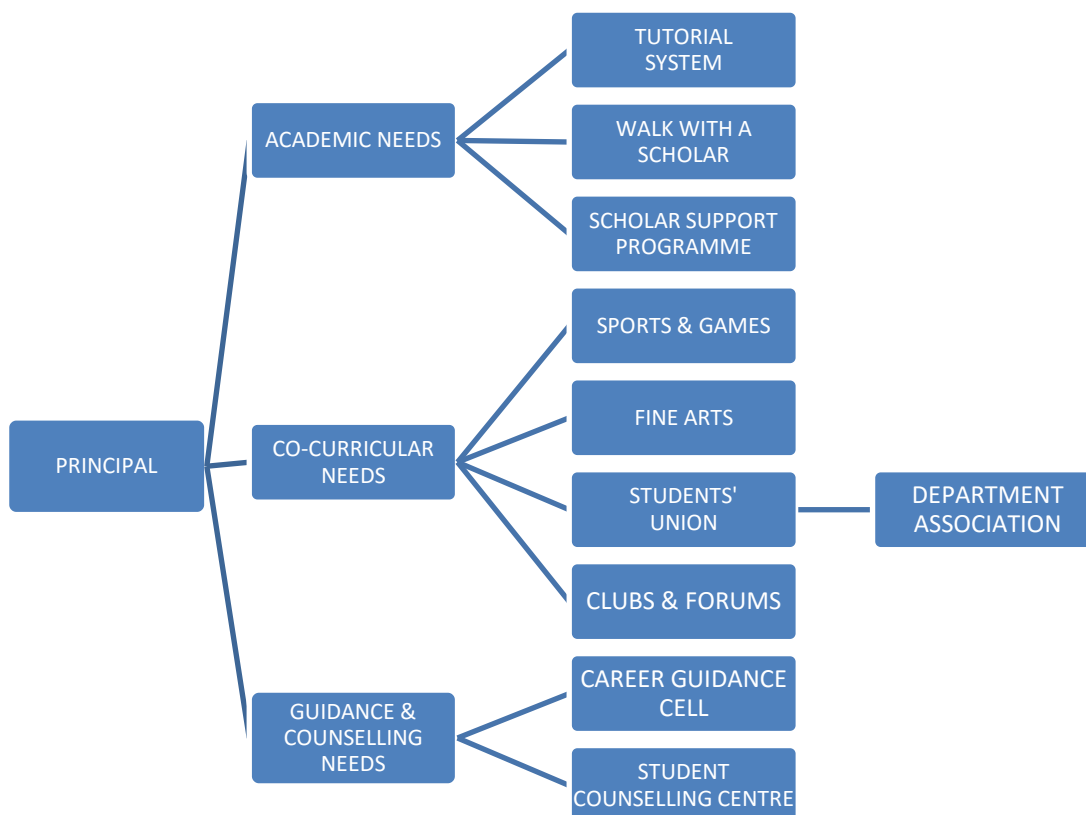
PRINCIPAL

ACADEMIC NEEDS

TUTORIAL SYSTEM

WALK WITH A SCHOLAR

SCHOLAR SUPPORT PROGRAMME

CO-CURRICULAR NEEDS

SPORTS & GAMES

FINE ARTS

STUDENTS' UNION

DEPARTMENT ASSOCIATION

CLUBS & FORUMS

GUIDANCE & COUNSELLING NEEDS

CAREER GUIDANCE CELL

STUDENT COUNSELLING CENTRE